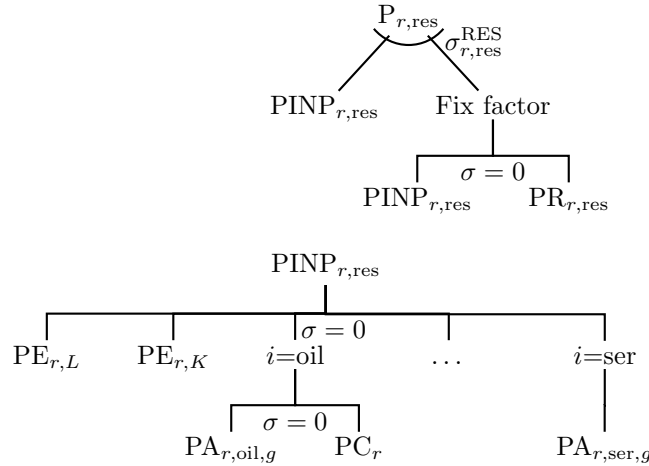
$\mathrm{P}_{r,\mathrm{res}}$

$\sigma_{r,\mathrm{res}}^{\mathrm{RES}}$

$\mathrm{PINP}_{r,\mathrm{res}}$

Fix factor

$\sigma = 0$

$\mathrm{PINP}_{r,\mathrm{res}}$

$\mathrm{PR}_{r,\mathrm{res}}$

$\mathrm{PINP}_{r,\mathrm{res}}$

$\sigma = 0$

$\mathrm{PE}_{r,L}$

$\mathrm{PE}_{r,K}$

$i$=oil

$\dots$

$i$=ser

$\sigma = 0$

$\mathrm{PA}_{r,\mathrm{oil},g}$

$\mathrm{PC}_{r}$

$\mathrm{PA}_{r,\mathrm{ser},g}$